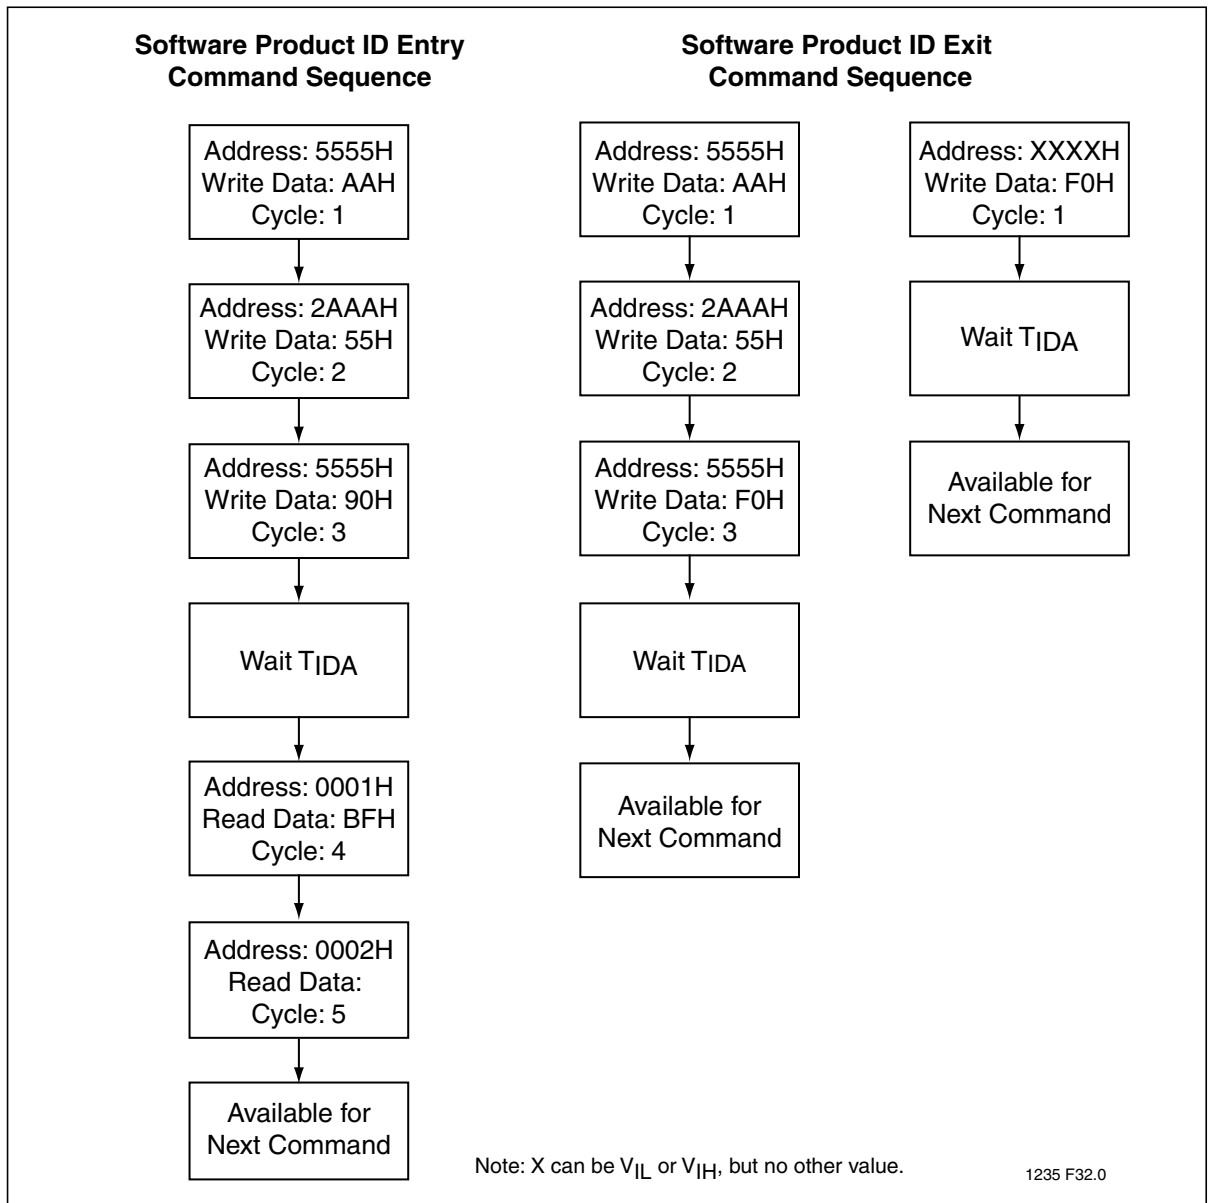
**Software Product ID Entry Command Sequence**

Address: 5555H
Write Data: AAH
Cycle: 1

Address: 2AAAH
Write Data: 55H
Cycle: 2

Address: 5555H
Write Data: 90H
Cycle: 3

Wait $T_{IDA}$

Address: 0001H
Read Data: BFH
Cycle: 4

Address: 0002H
Read Data:
Cycle: 5

Available for Next Command

**Software Product ID Exit Command Sequence**

Address: 5555H
Write Data: AAH
Cycle: 1

Address: 2AAAH
Write Data: 55H
Cycle: 2

Address: 5555H
Write Data: F0H
Cycle: 3

Wait $T_{IDA}$

Available for Next Command

Address: XXXXH
Write Data: F0H
Cycle: 1

Wait $T_{IDA}$

Available for Next Command

Note: X can be $V_{IL}$ or $V_{IH}$, but no other value.

1235 F32.0